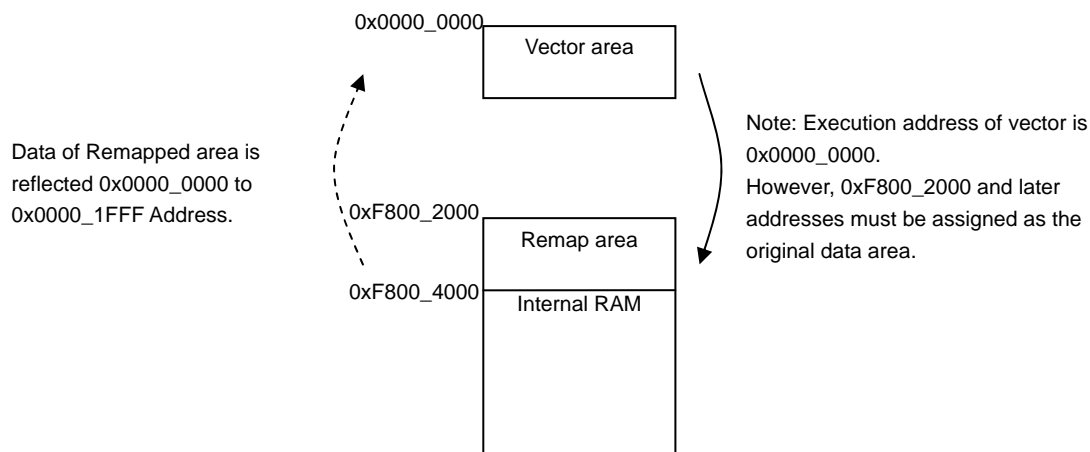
0x0000_0000

Vector area

Data of Remapped area is reflected 0x0000_0000 to 0x0000_1FFF Address.

Note: Execution address of vector is 0x0000_0000.
However, 0xF800_2000 and later addresses must be assigned as the original data area.

0xF800_2000

Remap area

0xF800_4000

Internal RAM